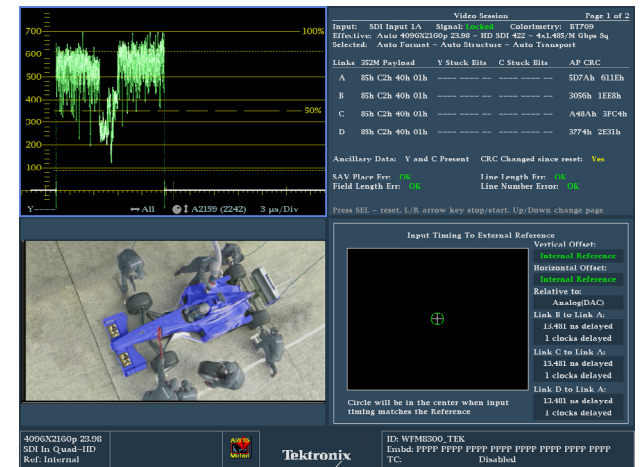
700
600
500
400
300
200
100
0
100%
50%
Y— ⟷ All A2159 (2242) 3 µs/Div

Video Session Page 1 of 2
Input: SDI Input 1A Signal: Locked Colorimetry: BT709
Effective: Auto 4096X2160p 23.98 – HD SDI 422 – 4x1.485/M Gbps Sq
Selected: Auto Format – Auto Structure – Auto Transport

| Links | 352M Payload | Y Stuck Bits | C Stuck Bits | AP CRC |
|---|---|---|---|---|
| A | 85h C2h 40h 01h | ---- ---- -- | ---- ---- -- | 5D7Ah 611Eh |
| B | 85h C2h 40h 01h | ---- ---- -- | ---- ---- -- | 3056h 1EE8h |
| C | 85h C2h 40h 01h | ---- ---- -- | ---- ---- -- | A48Ah 3FC4h |
| D | 85h C2h 40h 01h | ---- ---- -- | ---- ---- -- | 3774h 2E31h |

Ancillary Data: Y and C Present CRC Changed since reset: Yes

SAV Place Err: OK Line Length Err: OK
Field Length Err: OK Line Number Error: OK

Press SEL – reset, L/R arrow key stop/start, Up/Down change page

Input Timing To External Reference
Vertical Offset:
Internal Reference
Horizontal Offset:
Internal Reference
Relative to:
Analog(DAC)
Link B to Link A:
13.481 ns delayed
1 clocks delayed
Link C to Link A:
13.481 ns delayed
1 clocks delayed
Link D to Link A:
13.481 ns delayed
1 clocks delayed
Circle will be in the center when input timing matches the Reference

4096X2160p 23.98
SDI In Quad–HD
Ref: Internal
Tektronix
ID: WFM8300_TEK
Embd: PPPP PPPP PPPP PPPP PPPP PPPP PPPP PPPP
TC: Disabled